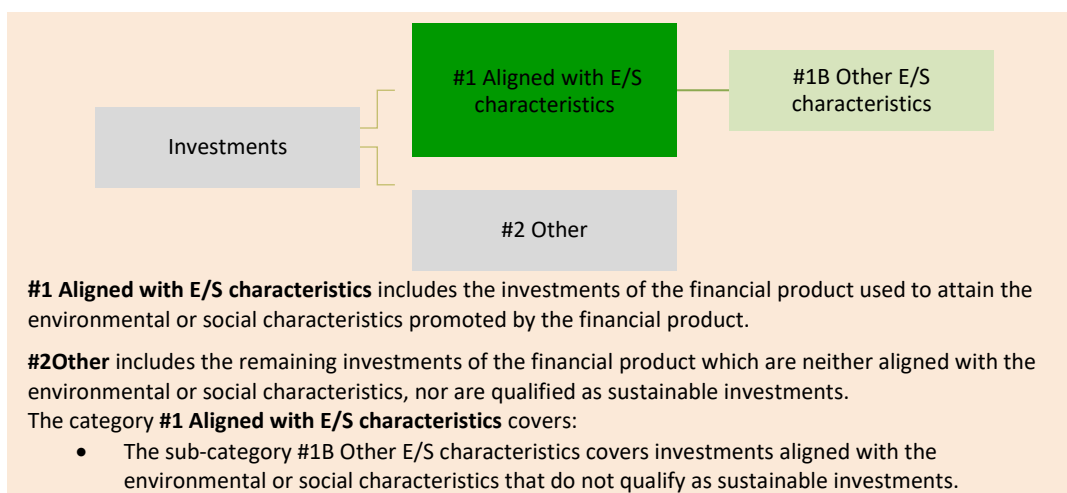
Investments

#1 Aligned with E/S characteristics

#1B Other E/S characteristics

#2 Other

**#1 Aligned with E/S characteristics** includes the investments of the financial product used to attain the environmental or social characteristics promoted by the financial product.

**#2Other** includes the remaining investments of the financial product which are neither aligned with the environmental or social characteristics, nor are qualified as sustainable investments.
The category **#1 Aligned with E/S characteristics** covers:

- The sub-category #1B Other E/S characteristics covers investments aligned with the environmental or social characteristics that do not qualify as sustainable investments.